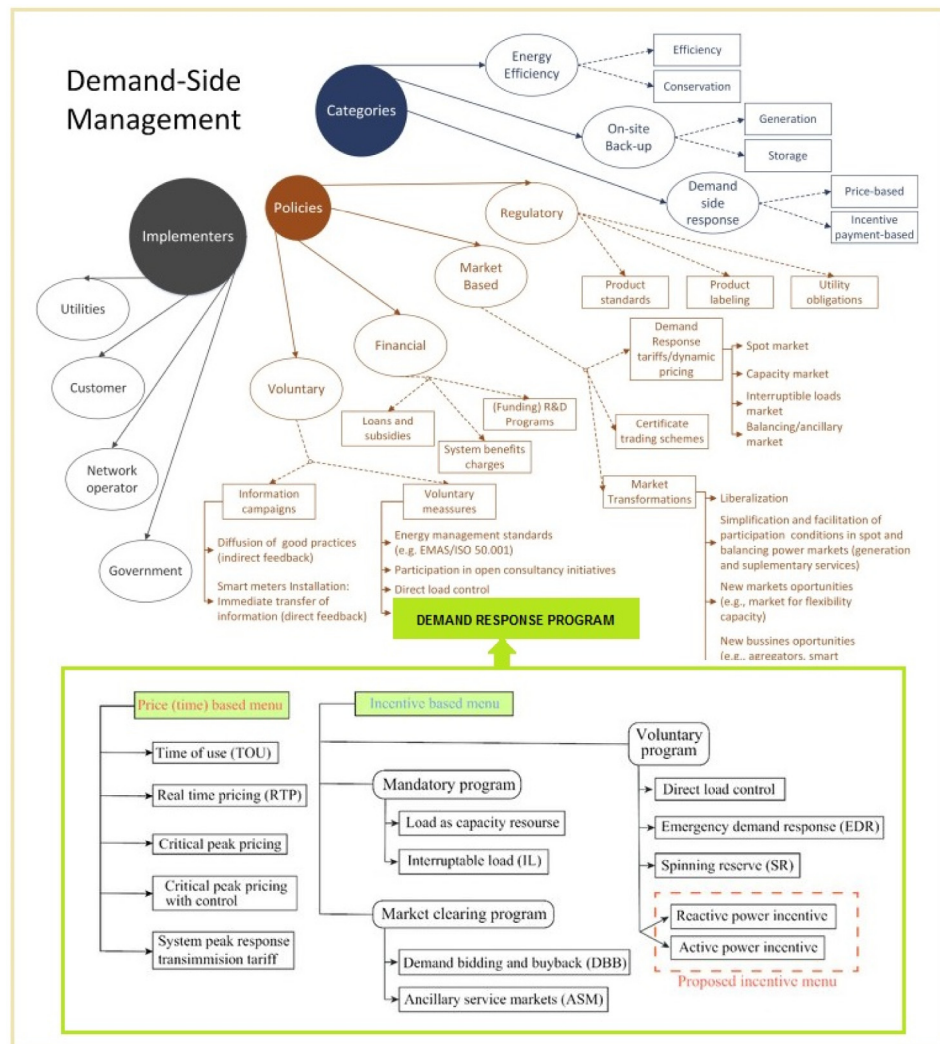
Demand-Side Management

Categories

Energy Efficiency

Efficiency

Conservation

On-site Back-up

Generation

Storage

Demand side response

Price-based

Incentive payment-based

Implementers

Utilities

Customer

Network operator

Government

Policies

Regulatory

Product standards

Product labeling

Utility obligations

Market Based

Demand Response tariffs/dynamic pricing

Spot market

Capacity market

Interruptible loads market

Balancing/ancillary market

Certificate trading schemes

Market Transformations

Liberalization

Simplification and facilitation of participation conditions in spot and balancing power markets (generation and suplementary services)

New markets oportunities (e.g., market for flexibility capacity)

New bussines oportunities (e.g., agregators, smart

Financial

Loans and subsidies

(Funding) R&D Programs

System benefits charges

Voluntary

Information campaigns

Diffusion of good practices (indirect feedback)

Smart meters Installation: Immediate transfer of information (direct feedback)

Voluntary meassures

Energy management standards (e.g. EMAS/ISO 50.001)

Participation in open consultancy initiatives

Direct load control

DEMAND RESPONSE PROGRAM

Price (time) based menu

Time of use (TOU)

Real time pricing (RTP)

Critical peak pricing

Critical peak pricing with control

System peak response transimission tariff

Incentive based menu

Mandatory program

Load as capacity resourse

Interruptable load (IL)

Market clearing program

Demand bidding and buyback (DBB)

Ancillary service markets (ASM)

Voluntary program

Direct load control

Emergency demand response (EDR)

Spinning reserve (SR)

Reactive power incentive

Active power incentive

Proposed incentive menu